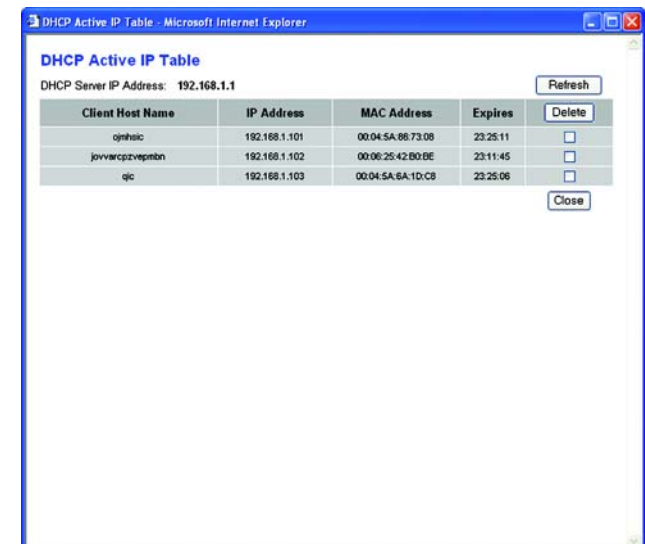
DHCP Active IP Table - Microsoft Internet Explorer

DHCP Active IP Table

DHCP Server IP Address: 192.168.1.1

Refresh

| Client Host Name | IP Address | MAC Address | Expires | Delete |
|---|---|---|---|---|
| ojmhsic | 192.168.1.101 | 00:04:5A:86:73:08 | 23:25:11 | |
| jovvarcpzvepmbn | 192.168.1.102 | 00:06:25:42:B0:BE | 23:11:45 | |
| qic | 192.168.1.103 | 00:04:5A:6A:1D:C8 | 23:25:06 | |

Close